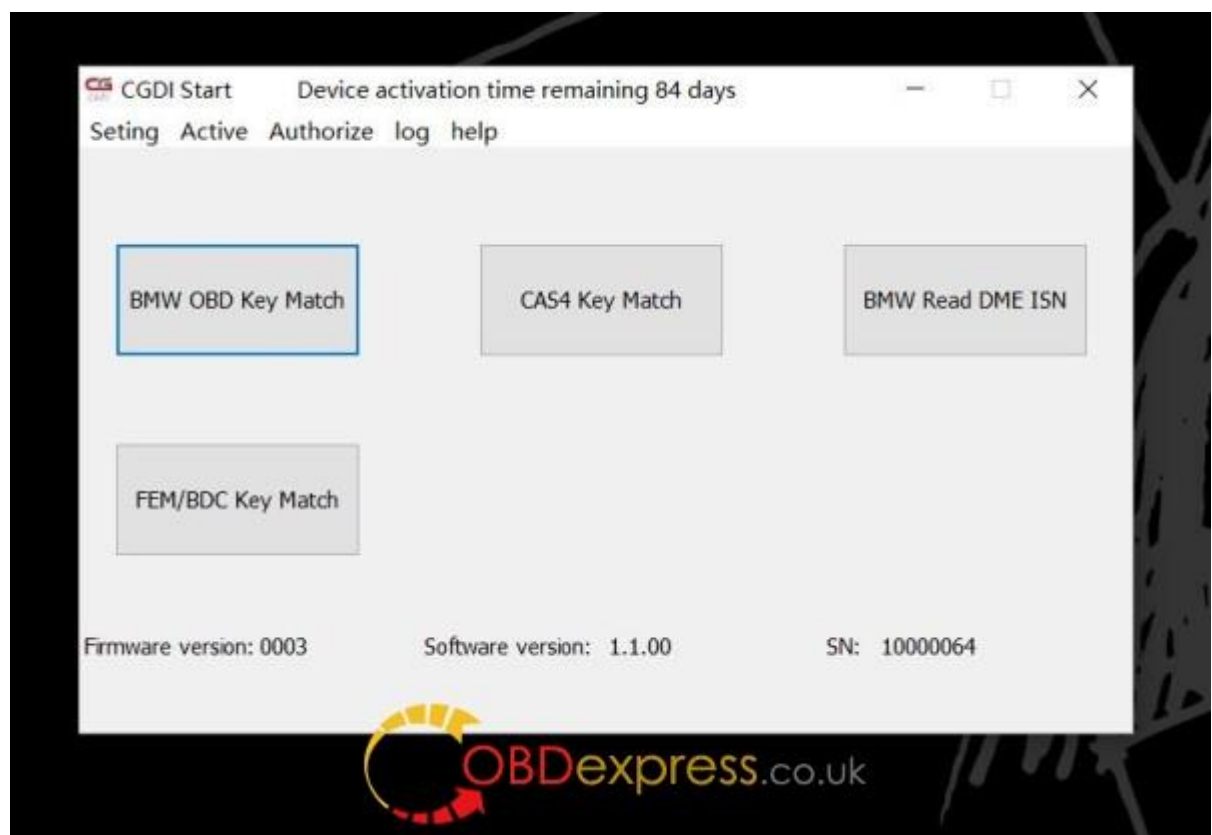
CGDI Start Device activation time remaining 84 days

Seting Active Authorize log help

BMW OBD Key Match

CAS4 Key Match

BMW Read DME ISN

FEM/BDC Key Match

Firmware version: 0003

Software version: 1.1.00

SN: 10000064

OBDexpress.co.uk